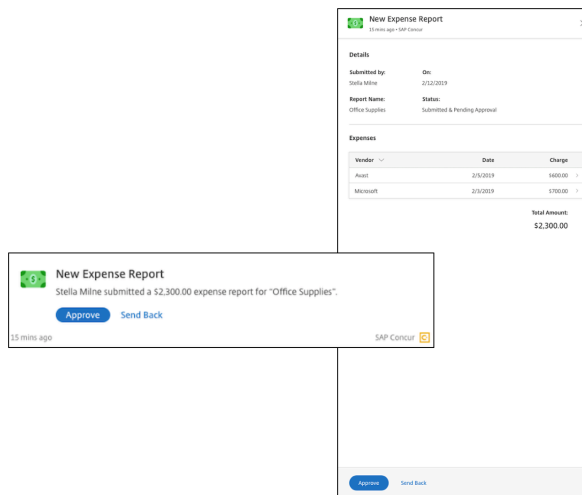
New Expense Report
15 mins ago • SAP Concur

Details

Submitted by:
Stella Milne

On:
2/12/2019

Report Name:
Office Supplies

Status:
Submitted & Pending Approval

Expenses

| Vendor | Date | Charge |
|---|---|---|
| Avast | 2/5/2019 | $600.00 |
| Microsoft | 2/3/2019 | $700.00 |

Total Amount:
$2,300.00

Approve
Send Back

New Expense Report
Stella Milne submitted a $2,300.00 expense report for "Office Supplies".
Approve
Send Back
15 mins ago
SAP Concur